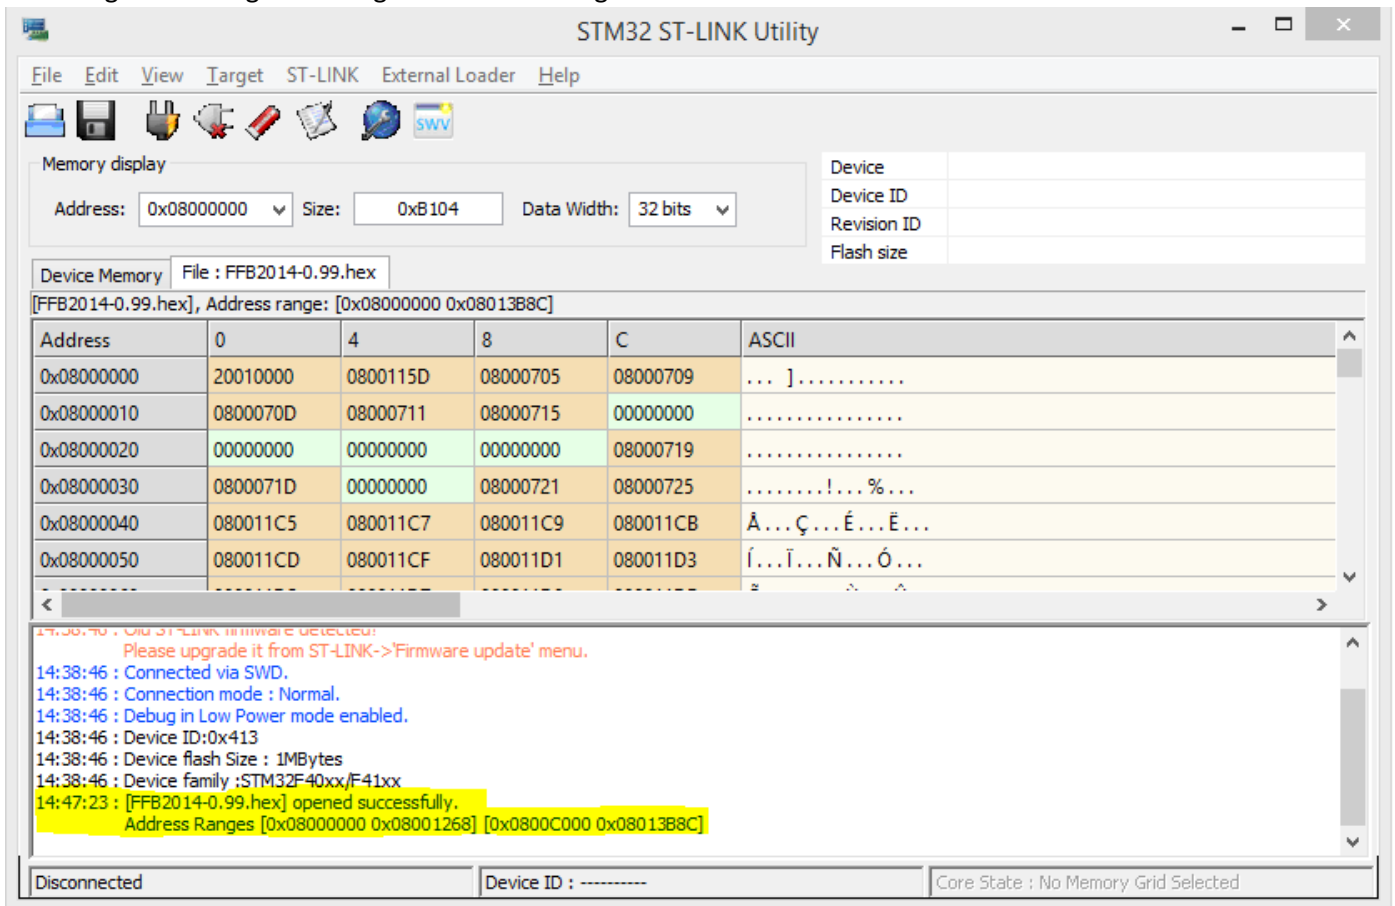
STM32 ST-LINK Utility

File Edit View Target ST-LINK External Loader Help

SWV

Memory display

Address: 0x08000000 Size: 0xB104 Data Width: 32 bits

| Device | |
|---|---|
| Device ID | |
| Revision ID | |
| Flash size | |

Device Memory File : FFB2014-0.99.hex

[FFB2014-0.99.hex], Address range: [0x08000000 0x08013B8C]

| Address | 0 | 4 | 8 | C | ASCII |
|---|---|---|---|---|---|
| 0x08000000 | 20010000 | 0800115D | 08000705 | 08000709 | ... ]........... |
| 0x08000010 | 0800070D | 08000711 | 08000715 | 00000000 | ................ |
| 0x08000020 | 00000000 | 00000000 | 00000000 | 08000719 | ................ |
| 0x08000030 | 0800071D | 00000000 | 08000721 | 08000725 | ........!...%... |
| 0x08000040 | 080011C5 | 080011C7 | 080011C9 | 080011CB | Å...Ç...É...Ë... |
| 0x08000050 | 080011CD | 080011CF | 080011D1 | 080011D3 | Í...Ï...Ñ...Ó... |

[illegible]
Please upgrade it from ST-LINK->'Firmware update' menu.
14:38:46 : Connected via SWD.
14:38:46 : Connection mode : Normal.
14:38:46 : Debug in Low Power mode enabled.
14:38:46 : Device ID:0x413
14:38:46 : Device flash Size : 1MBytes
14:38:46 : Device family :STM32F40xx/F41xx
14:47:23 : [FFB2014-0.99.hex] opened successfully.
Address Ranges [0x08000000 0x08001268] [0x0800C000 0x08013B8C]

Disconnected | Device ID : ---------- | Core State : No Memory Grid Selected